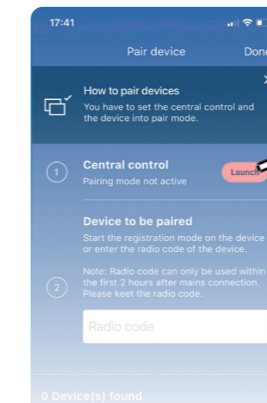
17:41

Pair device

Done

How to pair devices

You have to set the central control and the device into pair mode.

1

Central control

Pairing mode not active

Launch

Device to be paired

Start the registration mode on the device or enter the radio code of the device.

2

Note: Radio code can only be used within the first 2 hours after mains connection. Please keet the radio code.

Radio code

0 Device(s) found